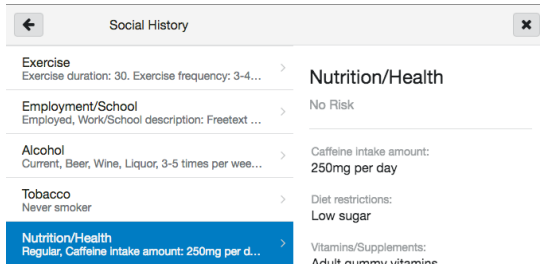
Social History

Exercise
Exercise duration: 30. Exercise frequency: 3-4...

Employment/School
Employed, Work/School description: Freetext ...

Alcohol
Current, Beer, Wine, Liquor, 3-5 times per wee...

Tobacco
Never smoker

Nutrition/Health
Regular, Caffeine intake amount: 250mg per d...

Nutrition/Health

No Risk

Caffeine intake amount:
250mg per day

Diet restrictions:
Low sugar

Vitamins/Supplements:
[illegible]